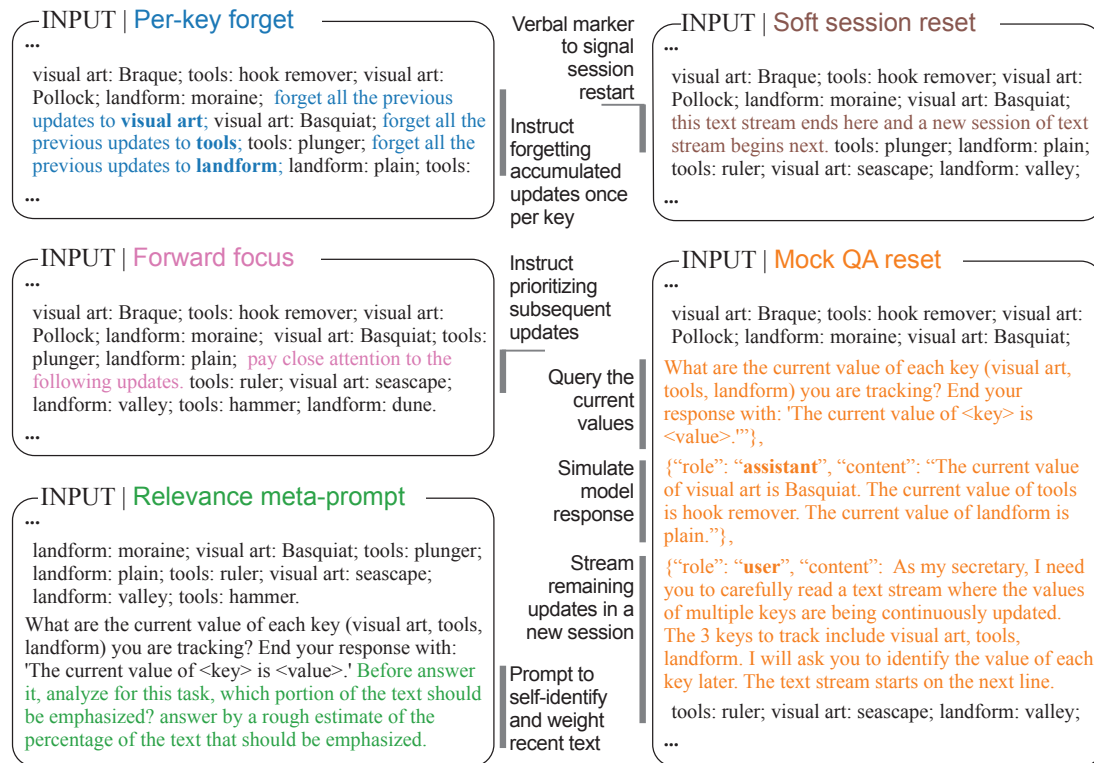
INPUT | Per-key forget

...

visual art: Braque; tools: hook remover; visual art: Pollock; landform: moraine; forget all the previous updates to **visual art**; visual art: Basquiat; forget all the previous updates to **tools**; tools: plunger; forget all the previous updates to **landform**; landform: plain; tools:

...

Verbal marker to signal session restart

Instruct forgetting accumulated updates once per key

INPUT | Soft session reset

...

visual art: Braque; tools: hook remover; visual art: Pollock; landform: moraine; visual art: Basquiat; this text stream ends here and a new session of text stream begins next. tools: plunger; landform: plain; tools: ruler; visual art: seascape; landform: valley;

...

INPUT | Forward focus

...

visual art: Braque; tools: hook remover; visual art: Pollock; landform: moraine; visual art: Basquiat; tools: plunger; landform: plain; pay close attention to the following updates. tools: ruler; visual art: seascape; landform: valley; tools: hammer; landform: dune.

...

Instruct prioritizing subsequent updates

Query the current values

Simulate model response

Stream remaining updates in a new session

Prompt to self-identify and weight recent text

INPUT | Mock QA reset

...

visual art: Braque; tools: hook remover; visual art: Pollock; landform: moraine; visual art: Basquiat;

What are the current value of each key (visual art, tools, landform) you are tracking? End your response with: 'The current value of <key> is <value>.'"},

{"role": "**assistant**", "content": "The current value of visual art is Basquiat. The current value of tools is hook remover. The current value of landform is plain."},

{"role": "**user**", "content": As my secretary, I need you to carefully read a text stream where the values of multiple keys are being continuously updated. The 3 keys to track include visual art, tools, landform. I will ask you to identify the value of each key later. The text stream starts on the next line.

tools: ruler; visual art: seascape; landform: valley;

...

INPUT | Relevance meta-prompt

...

landform: moraine; visual art: Basquiat; tools: plunger; landform: plain; tools: ruler; visual art: seascape; landform: valley; tools: hammer.

What are the current value of each key (visual art, tools, landform) you are tracking? End your response with: 'The current value of <key> is <value>.' Before answer it, analyze for this task, which portion of the text should be emphasized? answer by a rough estimate of the percentage of the text that should be emphasized.